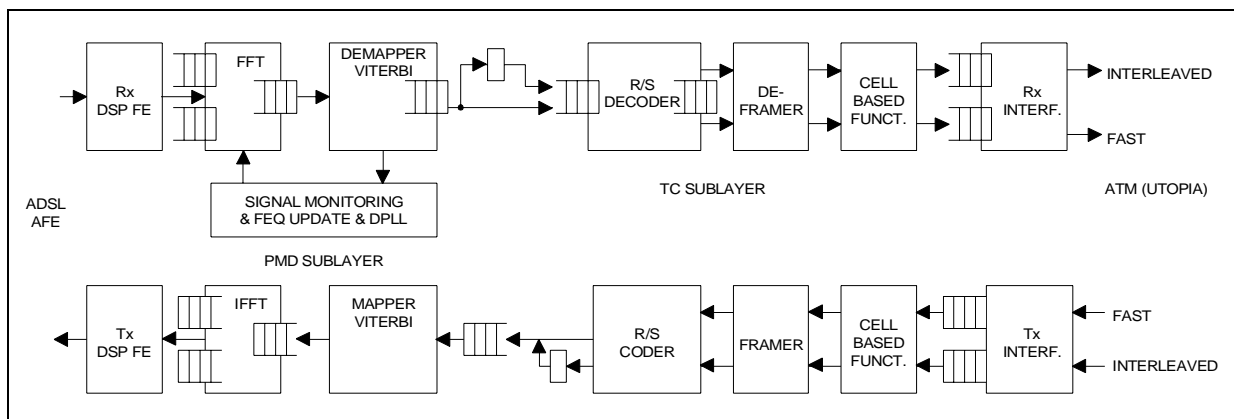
Rx DSP FE

FFT

DEMAPPER VITERBI

R/S DECODER

DE-FRAMER

CELL BASED FUNCT.

Rx INTERF.

INTERLEAVED

FAST

SIGNAL MONITORING & FEQ UPDATE & DPLL

ADSL AFE

TC SUBLAYER

ATM (UTOPIA)

PMD SUBLAYER

Tx DSP FE

IFFT

MAPPER VITERBI

R/S CODER

FRAMER

CELL BASED FUNCT.

Tx INTERF.

FAST

INTERLEAVED